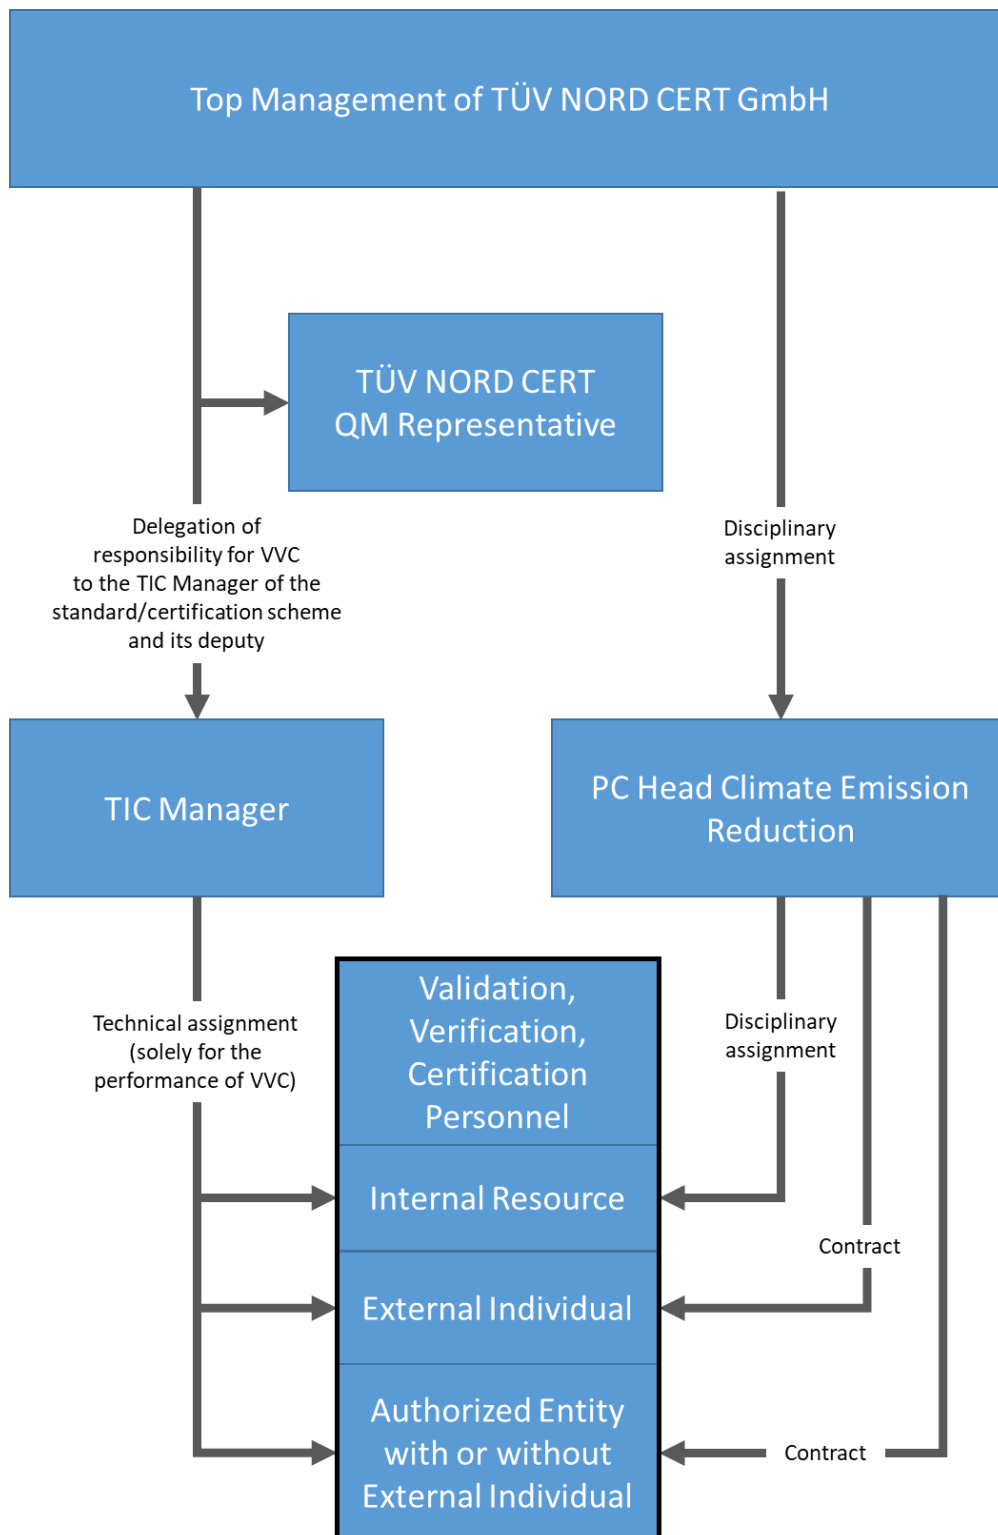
Top Management of TÜV NORD CERT GmbH

TÜV NORD CERT QM Representative

Delegation of responsibility for VVC to the TIC Manager of the standard/certification scheme and its deputy

Disciplinary assignment

TIC Manager

PC Head Climate Emission Reduction

Technical assignment (solely for the performance of VVC)

Validation, Verification, Certification Personnel

Disciplinary assignment

Internal Resource

Contract

External Individual

Authorized Entity with or without External Individual

Contract